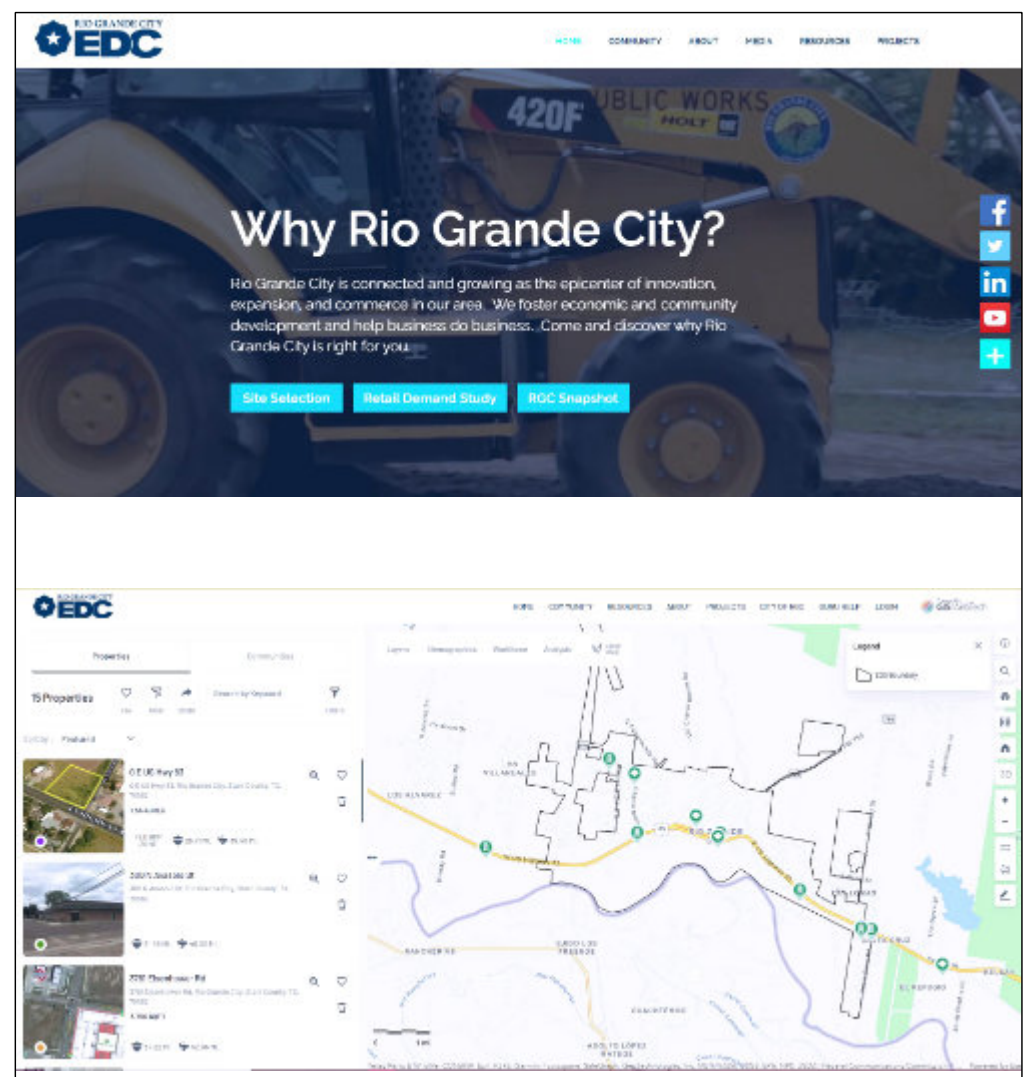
RIO GRANDE CITY EDC

HOME COMMUNITY ABOUT MEDIA RESOURCES PROJECTS

420F UBLIC WORKS HOLT

Why Rio Grande City?

Rio Grande City is connected and growing as the epicenter of innovation, expansion, and commerce in our area. We foster economic and community development and help business do business. Come and discover why Rio Grande City is right for you.

Site Selection Retail Demand Study RGC Snapshot

EDC

HOME COMMUNITY RESOURCES ABOUT PROJECTS CITY OF RGC SURVEY LOGIN

Properties Communities

15 Properties

Legend

0 E US Hwy 83

250 N Jackson St

2200 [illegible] Rd

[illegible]